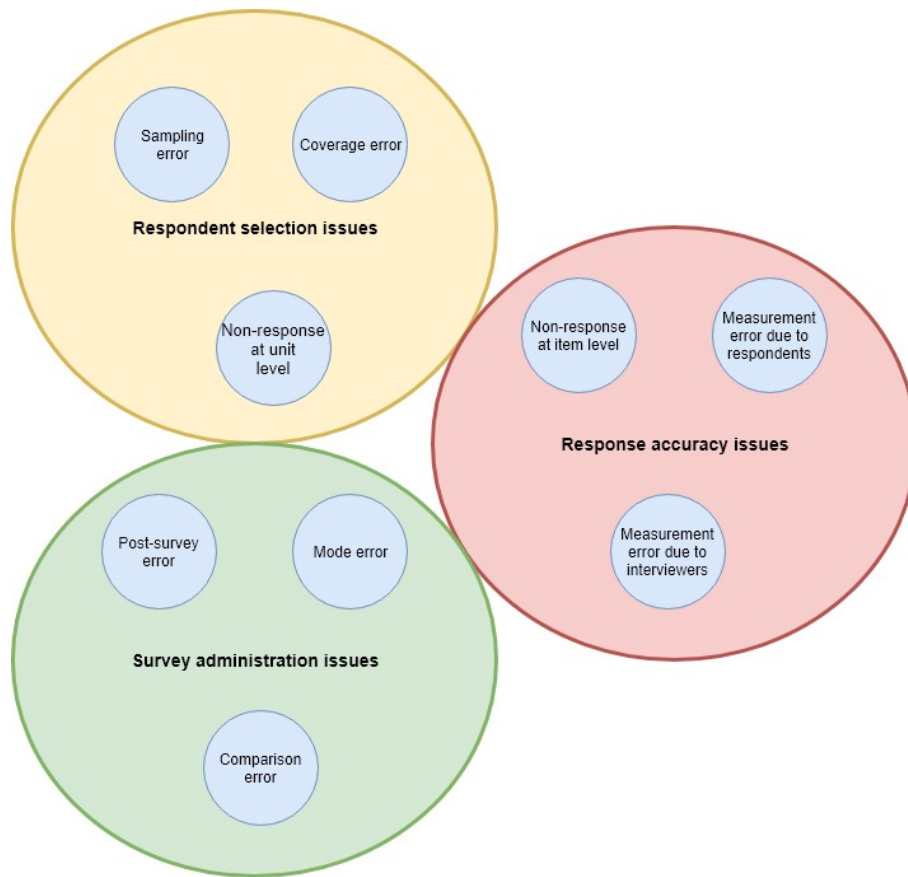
Sampling error

Coverage error

Respondent selection issues

Non-response at unit level

Non-response at item level

Measurement error due to respondents

Response accuracy issues

Measurement error due to interviewers

Post-survey error

Mode error

Survey administration issues

Comparison error